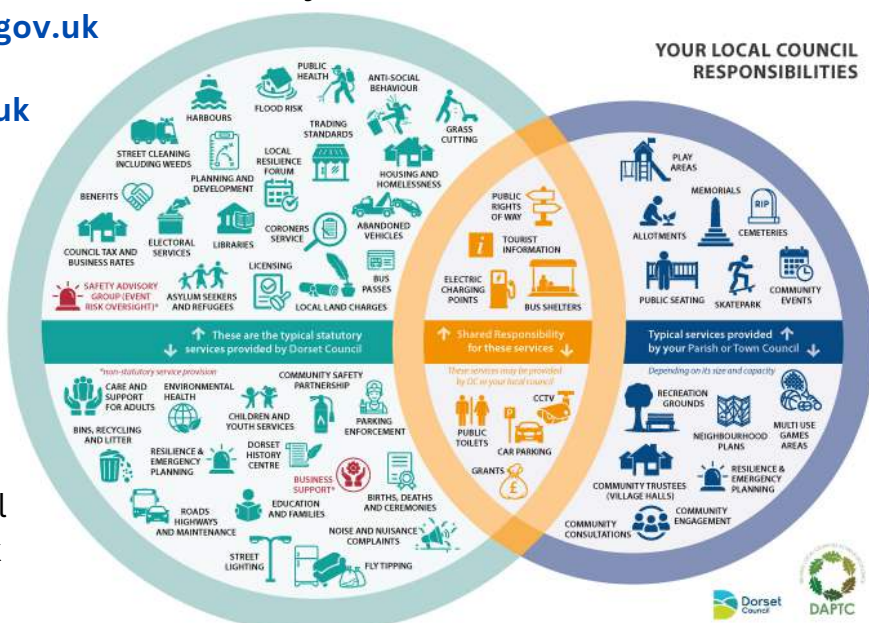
gov.uk

uk

YOUR LOCAL COUNCIL RESPONSIBILITIES

HARBOURS

FLOOD RISK

PUBLIC HEALTH

ANTI-SOCIAL BEHAVIOUR

GRASS CUTTING

TRADING STANDARDS

STREET CLEANING INCLUDING WEEDS

PLANNING AND DEVELOPMENT

LOCAL RESILIENCE FORUM

HOUSING AND HOMELESSNESS

BENEFITS

COUNCIL TAX AND BUSINESS RATES

ELECTORAL SERVICES

LIBRARIES

CORONERS SERVICE

ABANDONED VEHICLES

LICENSING

BUS PASSES

SAFETY ADVISORY GROUP (EVENT RISK OVERSIGHT)*

ASYLUM SEEKERS AND REFUGEES

LOCAL LAND CHARGES

These are the typical statutory services provided by Dorset Council

*non-statutory service provision

CARE AND SUPPORT FOR ADULTS

ENVIRONMENTAL HEALTH

COMMUNITY SAFETY PARTNERSHIP

BINS, RECYCLING AND LITTER

CHILDREN AND YOUTH SERVICES

PARKING ENFORCEMENT

RESILIENCE & EMERGENCY PLANNING

DORSET HISTORY CENTRE

BUSINESS SUPPORT*

BIRTHS, DEATHS AND CEREMONIES

ROADS HIGHWAYS AND MAINTENANCE

EDUCATION AND FAMILIES

NOISE AND NUISANCE COMPLAINTS

STREET LIGHTING

FLY TIPPING

PUBLIC RIGHTS OF WAY

TOURIST INFORMATION

ELECTRIC CHARGING POINTS

BUS SHELTERS

Shared Responsibility for these services

These services may be provided by DC or your local council

PUBLIC TOILETS

CCTV

CAR PARKING

GRANTS

PLAY AREAS

MEMORIALS

RIP

ALLOTMENTS

CEMETERIES

PUBLIC SEATING

SKATEPARK

COMMUNITY EVENTS

Typical services provided by your Parish or Town Council

Depending on its size and capacity

RECREATION GROUNDS

NEIGHBOURHOOD PLANS

MULTI USE GAMES AREAS

COMMUNITY TRUSTEES (VILLAGE HALLS)

RESILIENCE & EMERGENCY PLANNING

COMMUNITY CONSULTATIONS

COMMUNITY ENGAGEMENT

Dorset Council

DAPTC

l